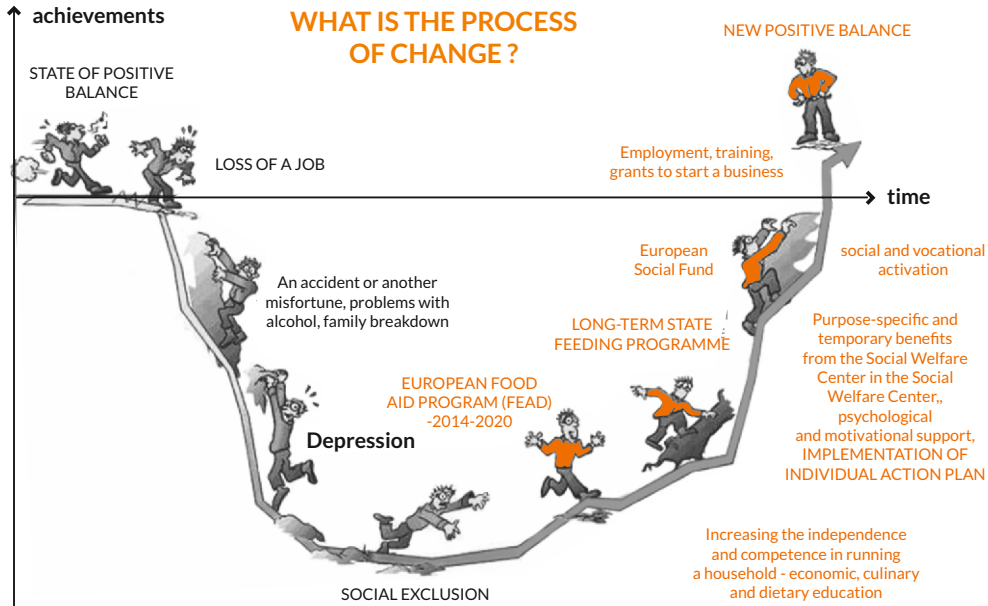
achievements

WHAT IS THE PROCESS OF CHANGE ?

NEW POSITIVE BALANCE

STATE OF POSITIVE BALANCE

LOSS OF A JOB

Employment, training, grants to start a business

time

European Social Fund

social and vocational activation

An accident or another misfortune, problems with alcohol, family breakdown

LONG-TERM STATE FEEDING PROGRAMME

Purpose-specific and temporary benefits from the Social Welfare Center in the Social Welfare Center,, psychological and motivational support, IMPLEMENTATION OF INDIVIDUAL ACTION PLAN

EUROPEAN FOOD AID PROGRAM (FEAD) -2014-2020

Depression

Increasing the independence and competence in running a household - economic, culinary and dietary education

SOCIAL EXCLUSION